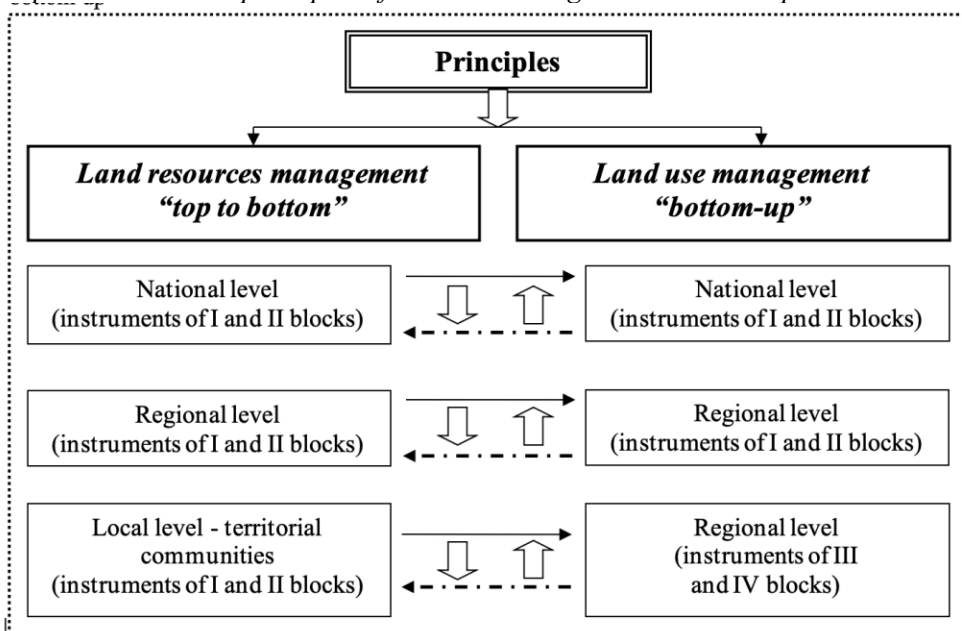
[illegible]

Principles

Land resources management "top to bottom"

Land use management "bottom-up"

National level (instruments of I and II blocks)

National level (instruments of I and II blocks)

Regional level (instruments of I and II blocks)

Regional level (instruments of I and II blocks)

Local level - territorial communities (instruments of I and II blocks)

Regional level (instruments of III and IV blocks)